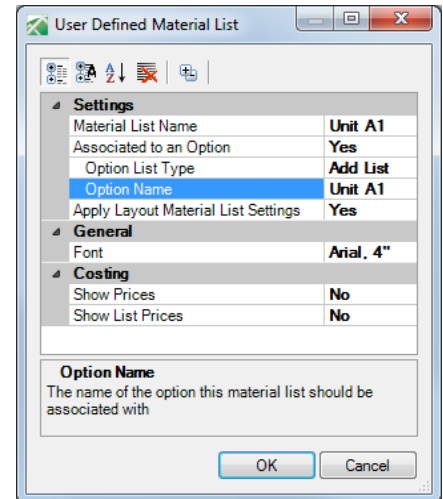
User Defined Material List

Settings

| | |
|---|---|
| Material List Name | Unit A1 |
| Associated to an Option | Yes |
| Option List Type | Add List |
| Option Name | Unit A1 |
| Apply Layout Material List Settings | Yes |

General

| | |
|---|---|
| Font | Arial, 4" |

Costing

| | |
|---|---|
| Show Prices | No |
| Show List Prices | No |

Option Name
The name of the option this material list should be associated with

OK Cancel